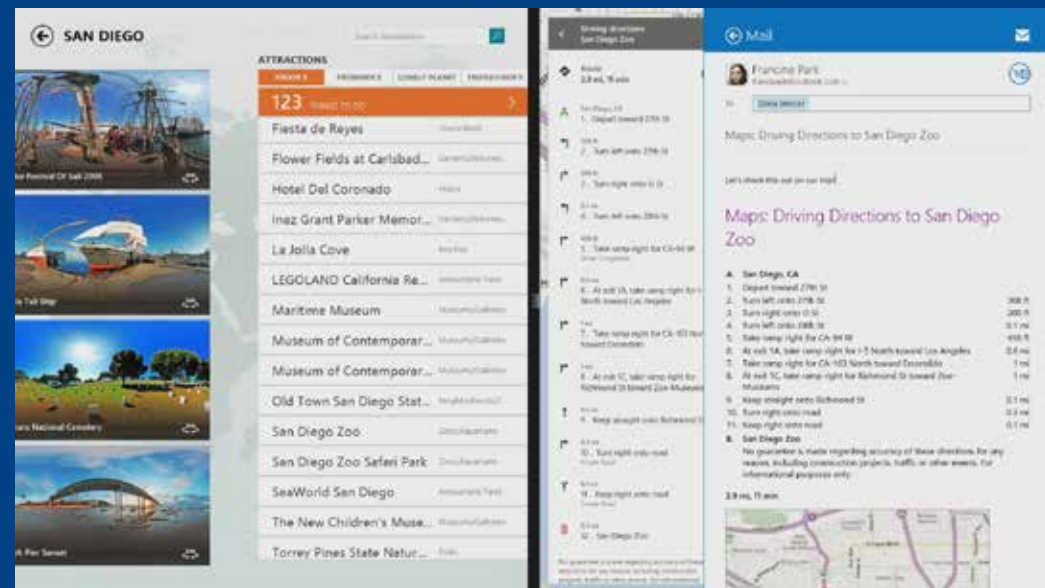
SAN DIEGO

Search Attractions

ATTRACTIONS

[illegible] | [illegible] | LONELY PLANET | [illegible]

123 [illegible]

Fiesta de Reyes
Flower Fields at Carlsbad...
Hotel Del Coronado
Inez Grant Parker Memor...
La Jolla Cove
LEGOLAND California Re...
Maritime Museum
Museum of Contemporar...
Museum of Contemporar...
Old Town San Diego Stat...
San Diego Zoo
San Diego Zoo Safari Park
SeaWorld San Diego
The New Children's Muse...
Torrey Pines State Natur...

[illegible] 2008
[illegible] Ship
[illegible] National Cemetery
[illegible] Pier Sunset

Driving directions
San Diego Zoo

Route
2.9 mi, 11 min

A San Diego, CA
1. Depart toward 27th St
2. Turn left onto 27th St
3. Turn right onto G St
4. Turn left onto 28th St
5. Take ramp right for CA-94 W
6. At exit 1A, take ramp right for I-5 North toward Los Angeles
7. Take ramp right for CA-163 North toward Escondido
8. At exit 1C, take ramp right for Richmond St toward Zoo Museums
9. Keep straight onto Richmond St
10. Turn right onto road
11. Keep right onto road
12. San Diego Zoo

Mail

Francine Park

To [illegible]

Maps: Driving Directions to San Diego Zoo

Let's check this out on our trip!

Maps: Driving Directions to San Diego Zoo

A. San Diego, CA
1. Depart toward 27th St
2. Turn left onto 27th St 368 ft
3. Turn right onto G St 200 ft
4. Turn left onto 28th St 0.1 mi
5. Take ramp right for CA-94 W 459 ft
6. At exit 1A, take ramp right for I-5 North toward Los Angeles 0.6 mi
7. Take ramp right for CA-163 North toward Escondido 1 mi
8. At exit 1C, take ramp right for Richmond St toward Zoo Museums 1 mi
9. Keep straight onto Richmond St 0.1 mi
10. Turn right onto road 0.3 mi
11. Keep right onto road 0.1 mi
B. San Diego Zoo
No guarantee is made regarding accuracy of these directions for any reason, including construction projects, traffic or other events. For informational purposes only.

2.9 mi, 11 min